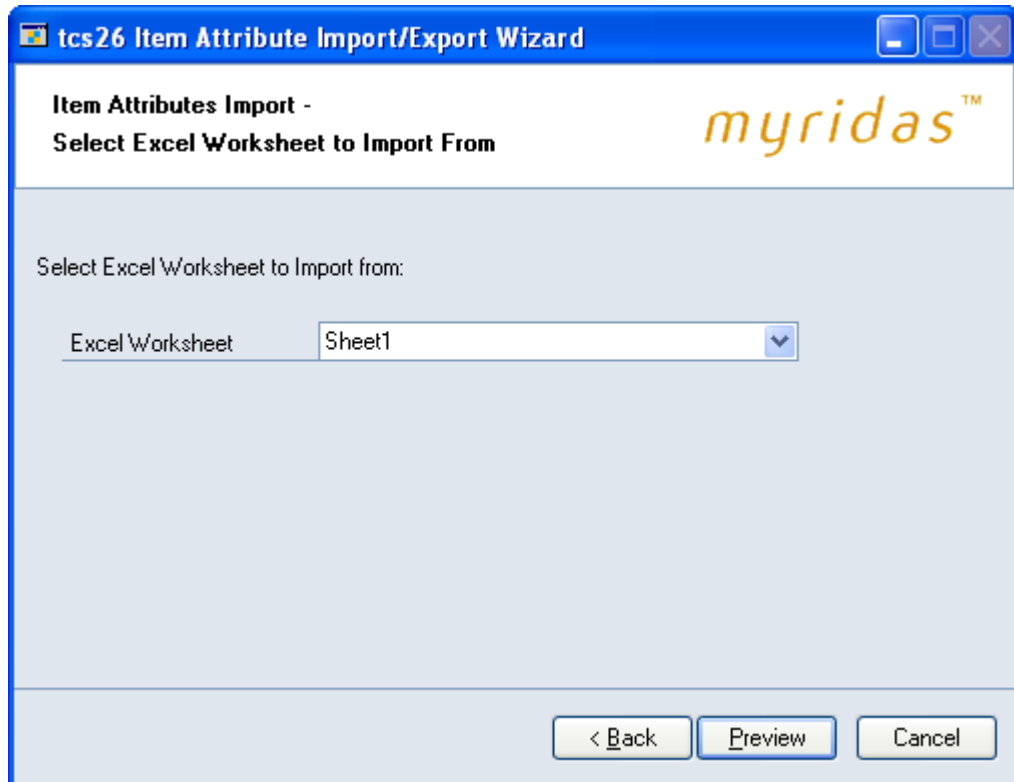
tcs26 Item Attribute Import/Export Wizard

Item Attributes Import -
Select Excel Worksheet to Import From

myridas™

Select Excel Worksheet to Import from:

Excel Worksheet Sheet1

< Back Preview Cancel